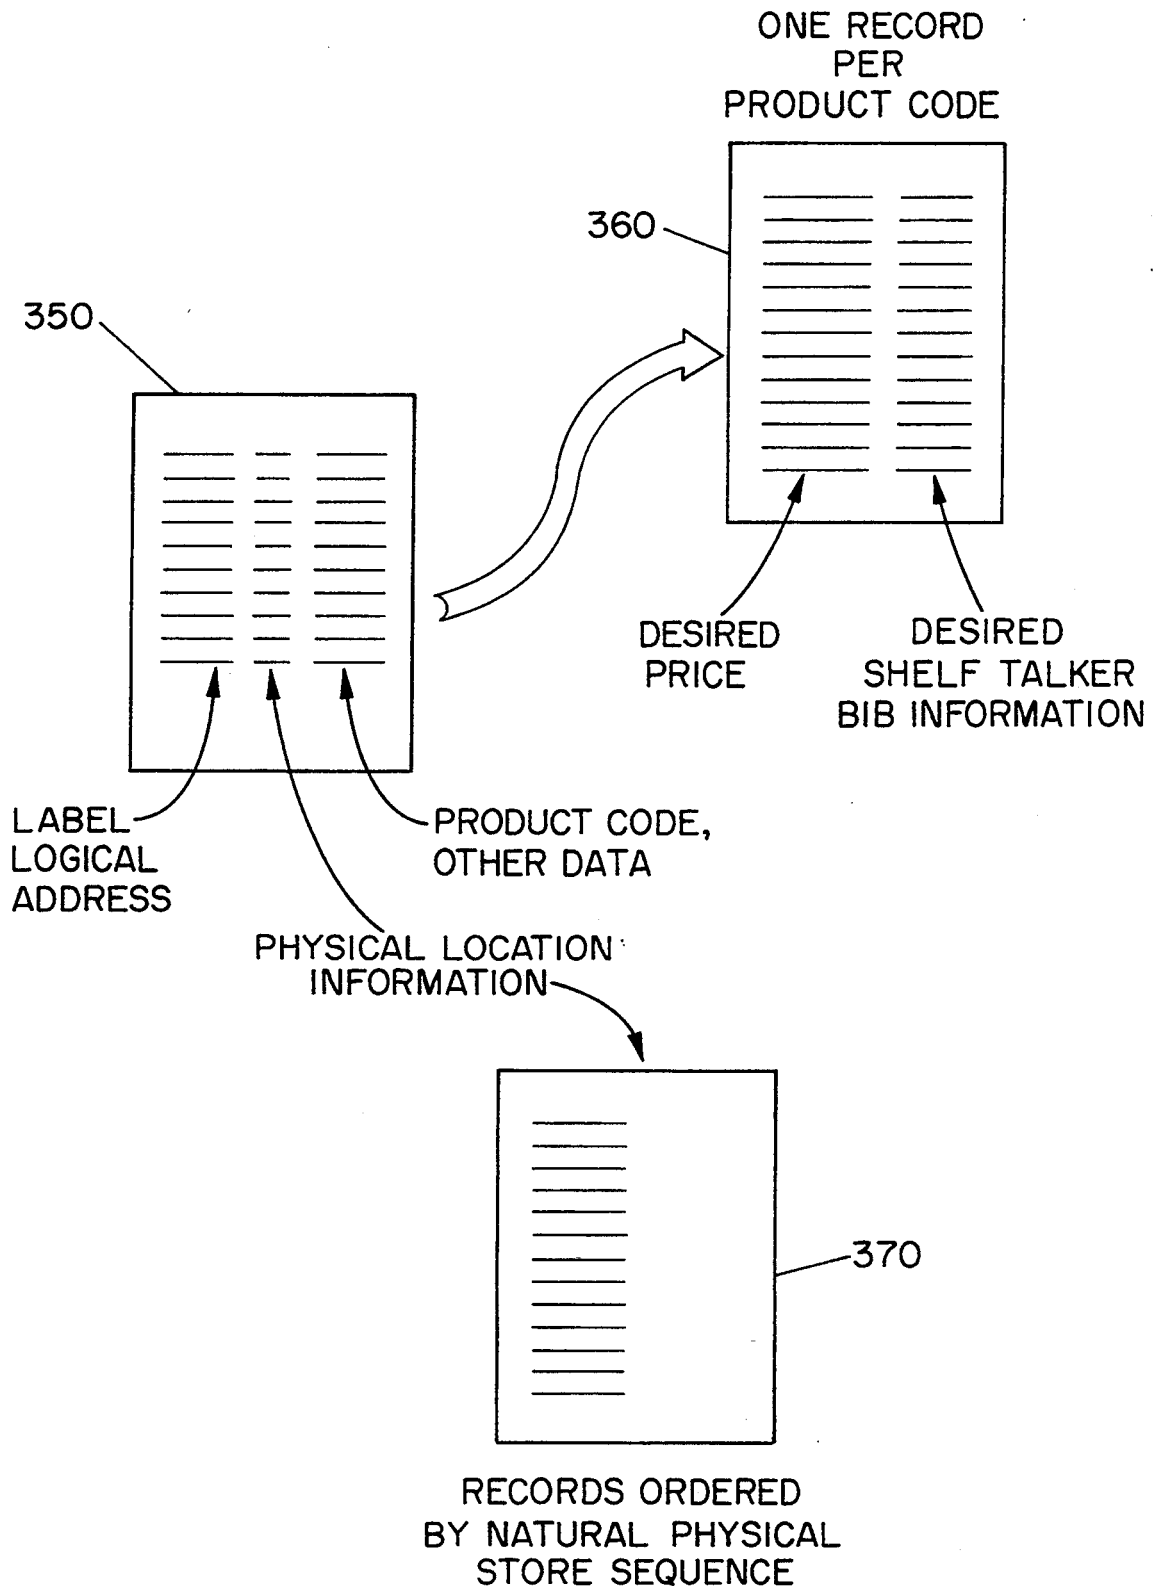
ONE RECORD PER PRODUCT CODE

360

350

DESIRED PRICE

DESIRED SHELF TALKER BIB INFORMATION

LABEL LOGICAL ADDRESS

PRODUCT CODE, OTHER DATA

PHYSICAL LOCATION INFORMATION

370

RECORDS ORDERED BY NATURAL PHYSICAL STORE SEQUENCE